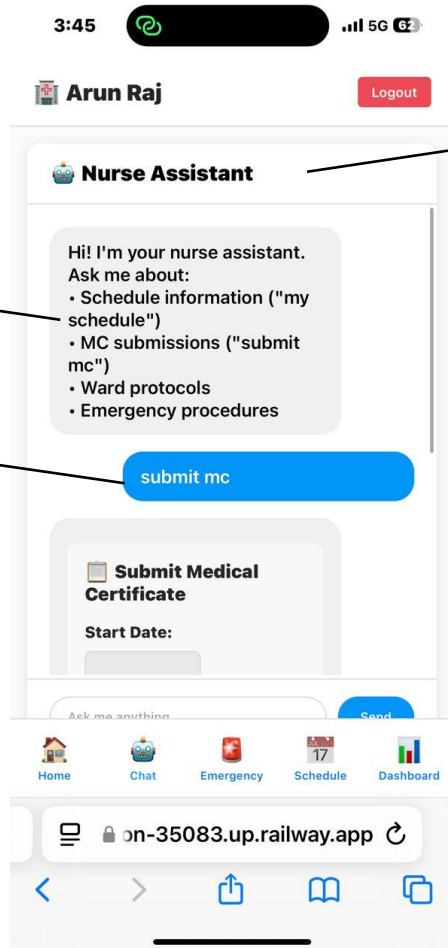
3:45

5G 62

🏥 Arun Raj

Logout

🤖 Nurse Assistant

Hi! I'm your nurse assistant. Ask me about:
• Schedule information ("my schedule")
• MC submissions ("submit mc")
• Ward protocols
• Emergency procedures

submit mc

📋 Submit Medical Certificate

Start Date:

Ask me anything

Send

Home Chat Emergency 17 Schedule Dashboard

on-35083.up.railway.app